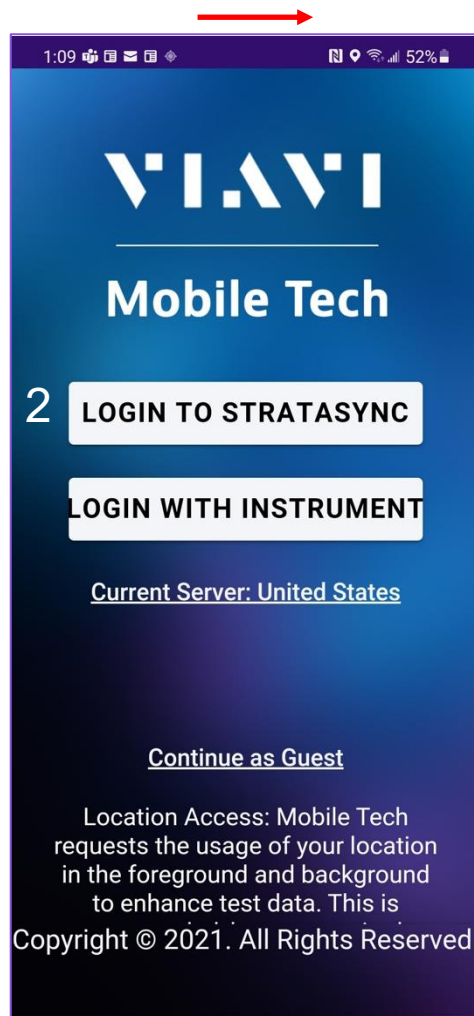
1:09 52%

VIAVI

Mobile Tech

2 LOGIN TO STRATASYNC

LOGIN WITH INSTRUMENT

Current Server: United States

Continue as Guest

Location Access: Mobile Tech requests the usage of your location in the foreground and background to enhance test data. This is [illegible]

Copyright © 2021. All Rights Reserved